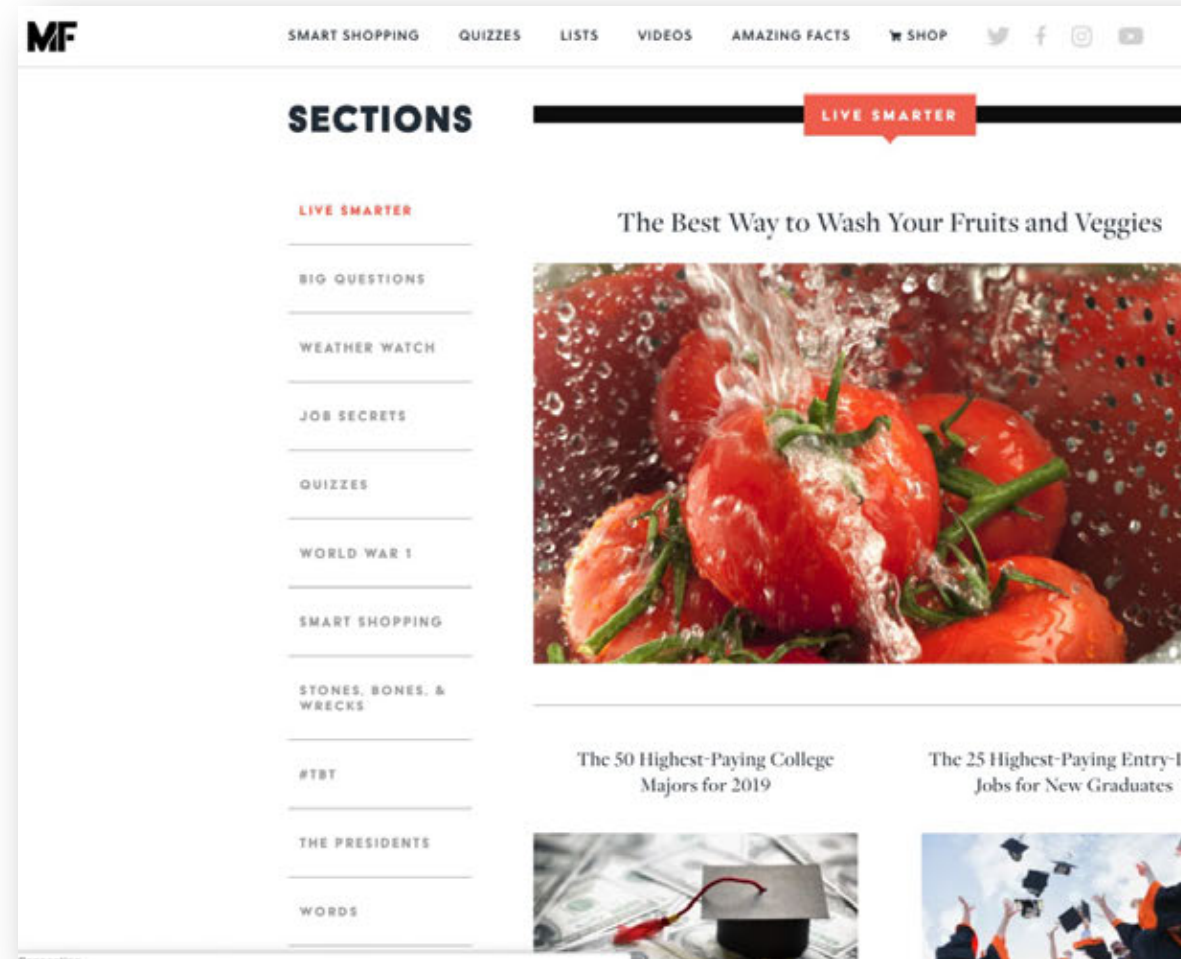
MF

SMART SHOPPING QUIZZES LISTS VIDEOS AMAZING FACTS SHOP

SECTIONS

LIVE SMARTER

LIVE SMARTER

BIG QUESTIONS

WEATHER WATCH

JOB SECRETS

QUIZZES

WORLD WAR 1

SMART SHOPPING

STONES, BONES, & WRECKS

#TBT

THE PRESIDENTS

WORDS

The Best Way to Wash Your Fruits and Veggies

The 50 Highest-Paying College Majors for 2019

The 25 Highest-Paying Entry-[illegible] Jobs for New Graduates